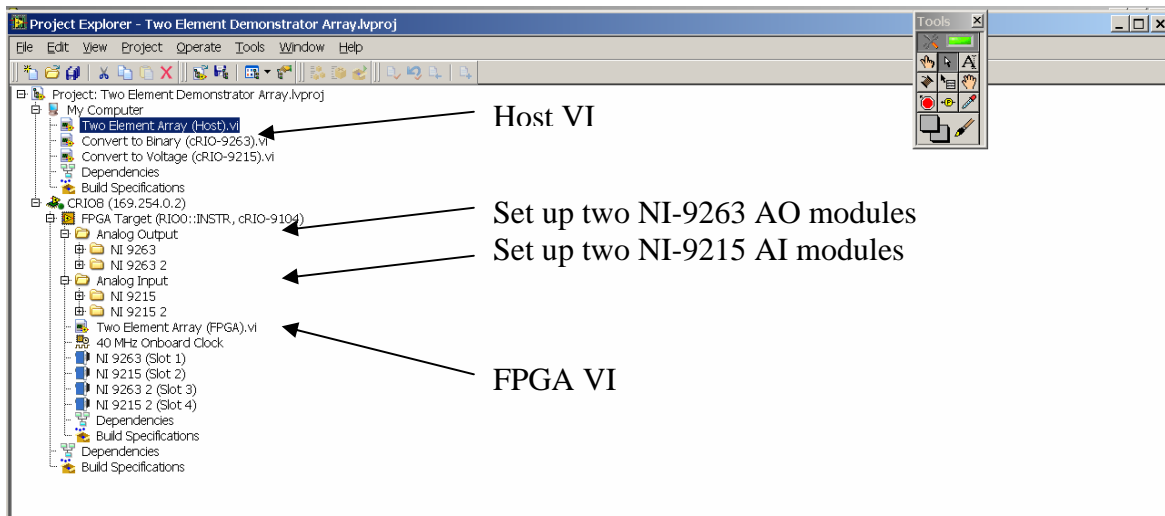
Project Explorer - Two Element Demonstrator Array.lvproj

File Edit View Project Operate Tools Window Help

Tools

Project: Two Element Demonstrator Array.lvproj
My Computer
Two Element Array (Host).vi
Convert to Binary (cRIO-9263).vi
Convert to Voltage (cRIO-9215).vi
Dependencies
Build Specifications
CRIO8 (169.254.0.2)
FPGA Target (RIO0::INSTR, cRIO-9104)
Analog Output
NI 9263
NI 9263 2
Analog Input
NI 9215
NI 9215 2
Two Element Array (FPGA).vi
40 MHz Onboard Clock
NI 9263 (Slot 1)
NI 9215 (Slot 2)
NI 9263 2 (Slot 3)
NI 9215 2 (Slot 4)
Dependencies
Build Specifications
Dependencies
Build Specifications

Host VI

Set up two NI-9263 AO modules

Set up two NI-9215 AI modules

FPGA VI